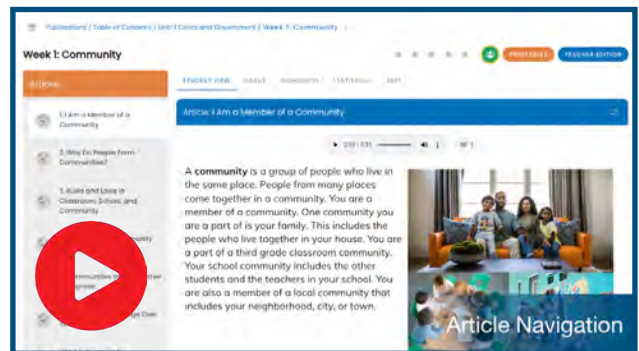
Publications / Table of Contents / Unit 1: Civics and Government / Week 1: Community

Week 1: Community

PRINTABLES

TEACHER EDITION

Articles

1. I Am a Member of a Community

2. Why Do People Form Communities?

3. Rules and Laws in Classroom, School, and Community

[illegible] Community

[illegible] Communities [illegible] Other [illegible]

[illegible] Over

STUDENT VIEW

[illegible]

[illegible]

ESPAÑOL

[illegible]

Article: I Am a Member of a Community

0:00 / 1:31

A community is a group of people who live in the same place. People from many places come together in a community. You are a member of a community. One community you are a part of is your family. This includes the people who live together in your house. You are a part of a third grade classroom community. Your school community includes the other students and the teachers in your school. You are also a member of a local community that includes your neighborhood, city, or town.

Article Navigation